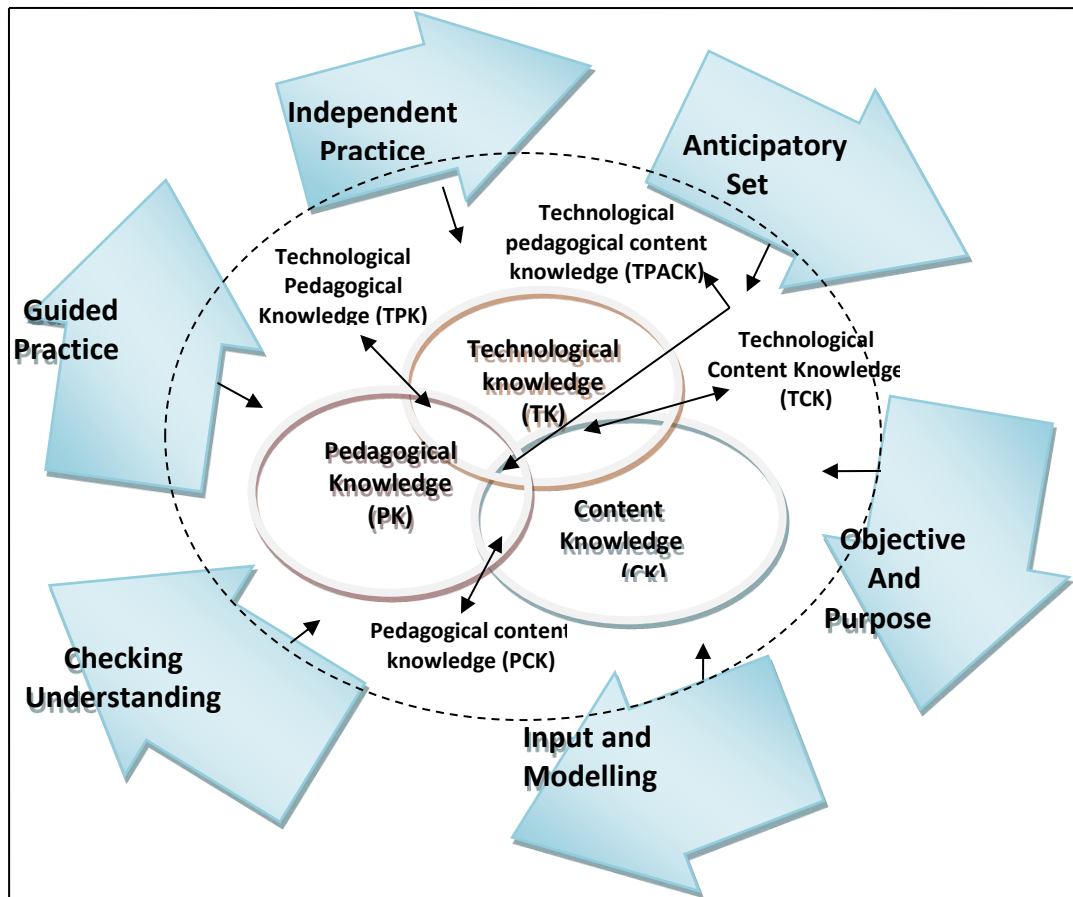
Independent Practice

Anticipatory Set

Technological pedagogical content knowledge (TPACK)

Technological Pedagogical Knowledge (TPK)

Guided Practice

Technological knowledge (TK)

Technological Content Knowledge (TCK)

Pedagogical Knowledge (PK)

Content Knowledge (CK)

Objective And Purpose

Pedagogical content knowledge (PCK)

Checking Understanding

Input and Modelling